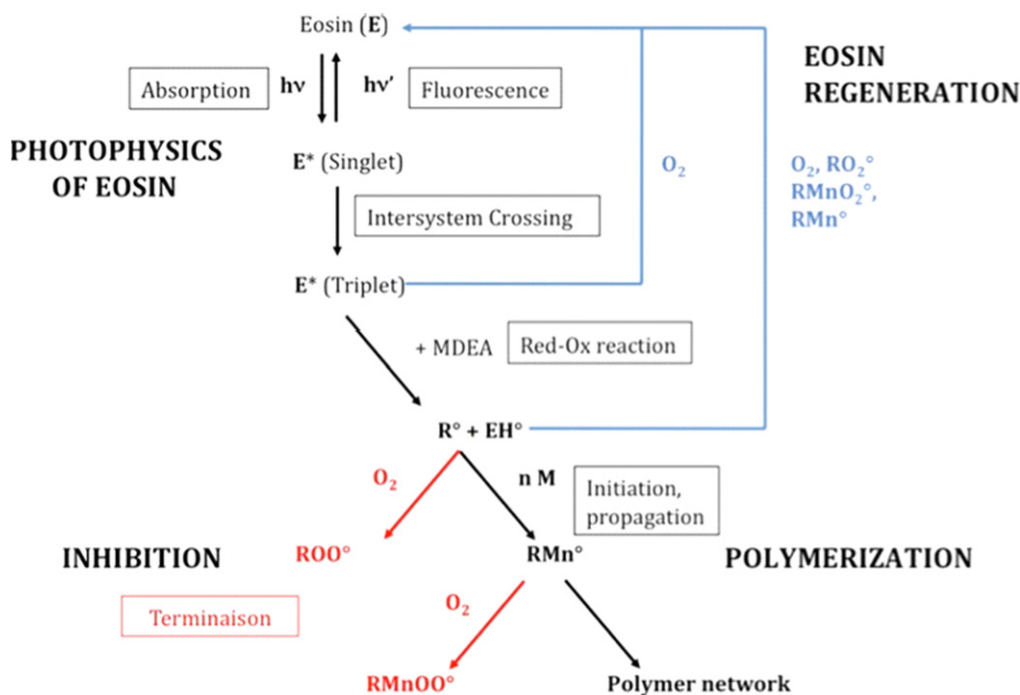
Eosin (E)

EOSIN REGENERATION

Absorption hν hν' Fluorescence

PHOTOPHYSICS OF EOSIN

E* (Singlet)

$O_2$

$O_2$, $RO_2°$, $RMnO_2°$, RMn°

Intersystem Crossing

E* (Triplet)

+ MDEA Red-Ox reaction

R° + EH°

$O_2$

n M

Initiation, propagation

INHIBITION

ROO°

RMn°

POLYMERIZATION

Terminaison

$O_2$

RMnOO°

Polymer network